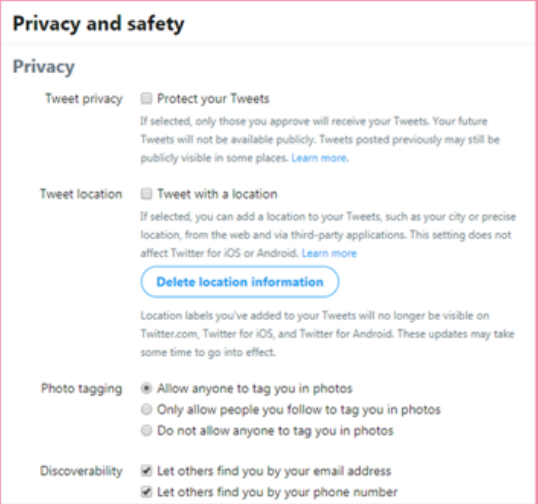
Privacy and safety

Privacy

Tweet privacy

Protect your Tweets

If selected, only those you approve will receive your Tweets. Your future Tweets will not be available publicly. Tweets posted previously may still be publicly visible in some places. Learn more.

Tweet location

Tweet with a location

If selected, you can add a location to your Tweets, such as your city or precise location, from the web and via third-party applications. This setting does not affect Twitter for iOS or Android. Learn more

Delete location information

Location labels you've added to your Tweets will no longer be visible on Twitter.com, Twitter for iOS, and Twitter for Android. These updates may take some time to go into effect.

Photo tagging

Allow anyone to tag you in photos

Only allow people you follow to tag you in photos

Do not allow anyone to tag you in photos

Discoverability

Let others find you by your email address

Let others find you by your phone number